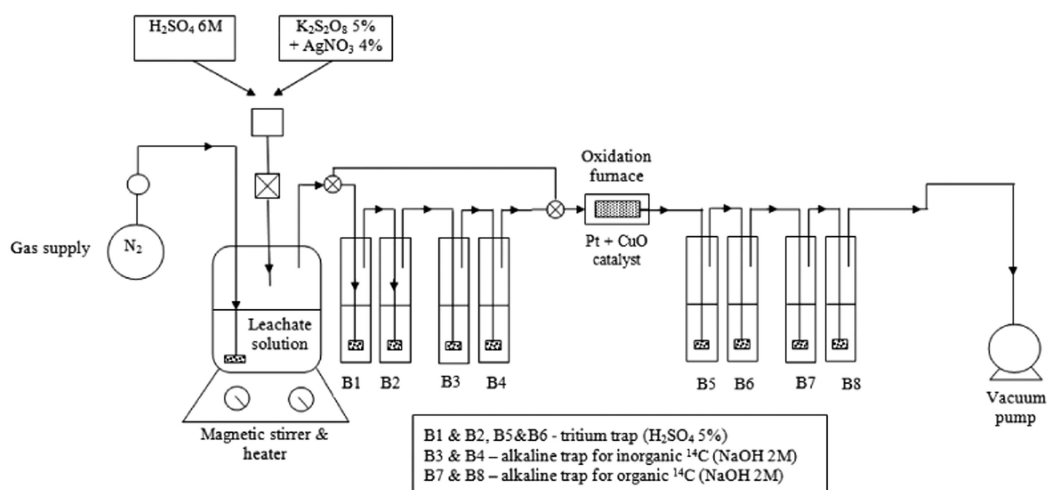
$H_2SO_4$ 6M

$K_2S_2O_8$ 5% + $AgNO_3$ 4%

Oxidation furnace

Gas supply

$N_2$

Leachate solution

Pt + CuO catalyst

B1 B2 B3 B4 B5 B6 B7 B8

Magnetic stirrer & heater

Vacuum pump

B1 & B2, B5&B6 - tritium trap ($H_2SO_4$ 5%)
B3 & B4 – alkaline trap for inorganic $^{14}C$ (NaOH 2M)
B7 & B8 – alkaline trap for organic $^{14}C$ (NaOH 2M)